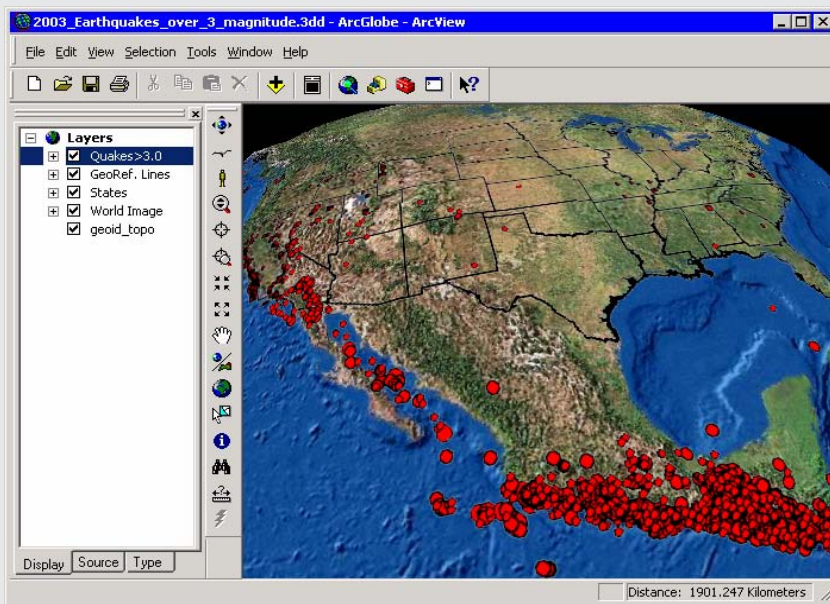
2003_Earthquakes_over_3_magnitude.3dd - ArcGlobe - ArcView

File Edit View Selection Tools Window Help

Layers
Quakes>3.0
GeoRef. Lines
States
World Image
geoid_topo

Display Source Type

Distance: 1901.247 Kilometers